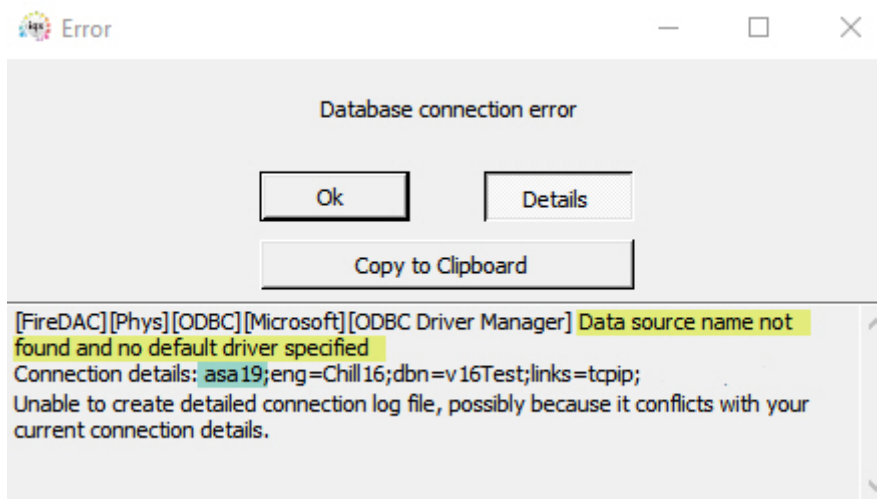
Error

Database connection error

Ok

Details

Copy to Clipboard

[FireDAC][Phys][ODBC][Microsoft][ODBC Driver Manager] Data source name not found and no default driver specified
Connection details: asa19;eng=Chill16;dbn=v16Test;links=tcpip;
Unable to create detailed connection log file, possibly because it conflicts with your current connection details.